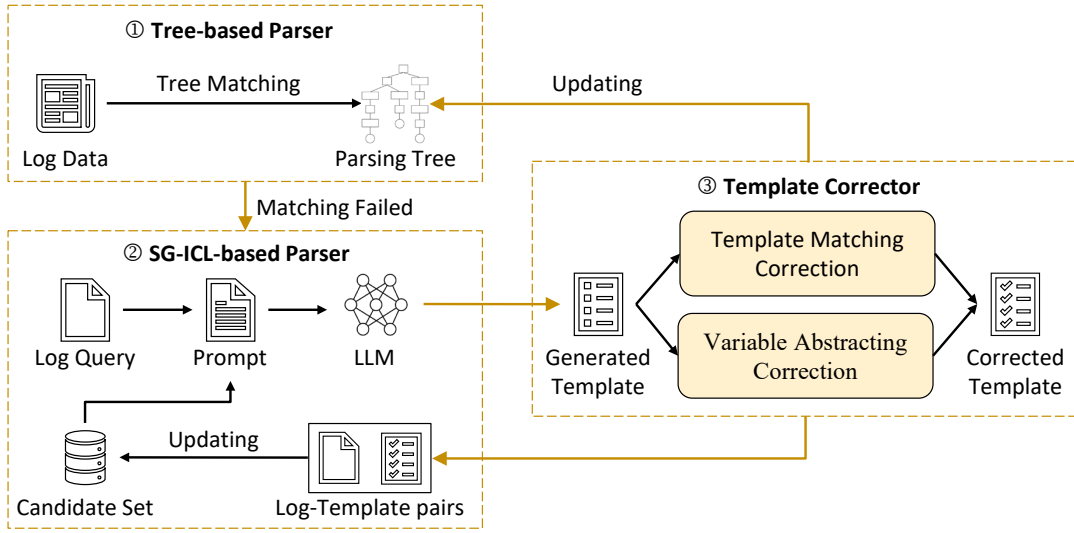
① Tree-based Parser

Tree Matching

Log Data

Parsing Tree

Updating

Matching Failed

② SG-ICL-based Parser

Log Query

Prompt

LLM

Updating

Candidate Set

Log-Template pairs

③ Template Corrector

Template Matching Correction

Variable Abstracting Correction

Generated Template

Corrected Template